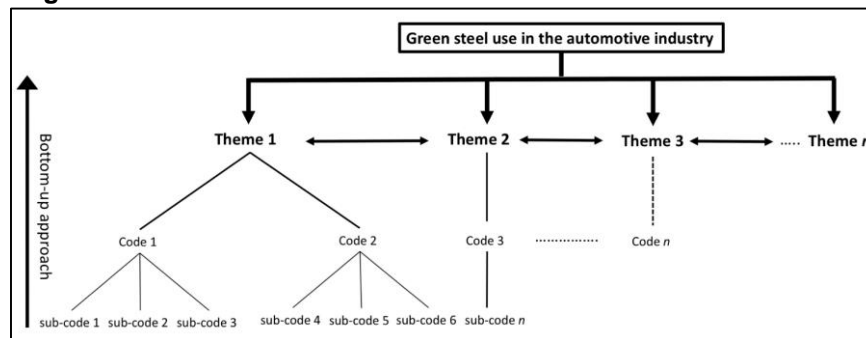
Green steel use in the automotive industry

Bottom-up approach

Theme 1

Theme 2

Theme 3

Theme *n*

Code 1

Code 2

Code 3

Code *n*

sub-code 1 sub-code 2 sub-code 3 sub-code 4 sub-code 5 sub-code 6 sub-code *n*